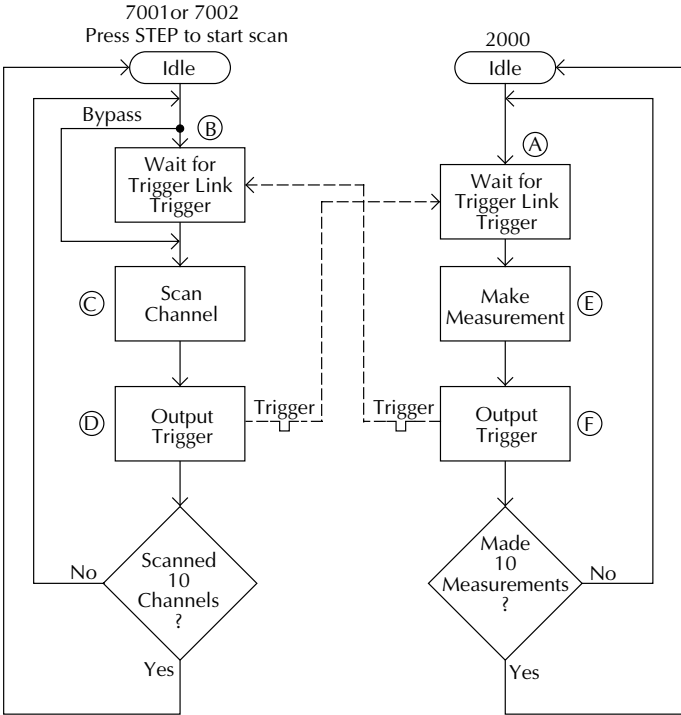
7001or 7002
Press STEP to start scan

Idle

Bypass

B

Wait for Trigger Link Trigger

C

Scan Channel

D

Output Trigger

Trigger

No

Scanned 10 Channels ?

Yes

2000

Idle

A

Wait for Trigger Link Trigger

Make Measurement

E

Trigger

Output Trigger

F

Made 10 Measurements ?

No

Yes